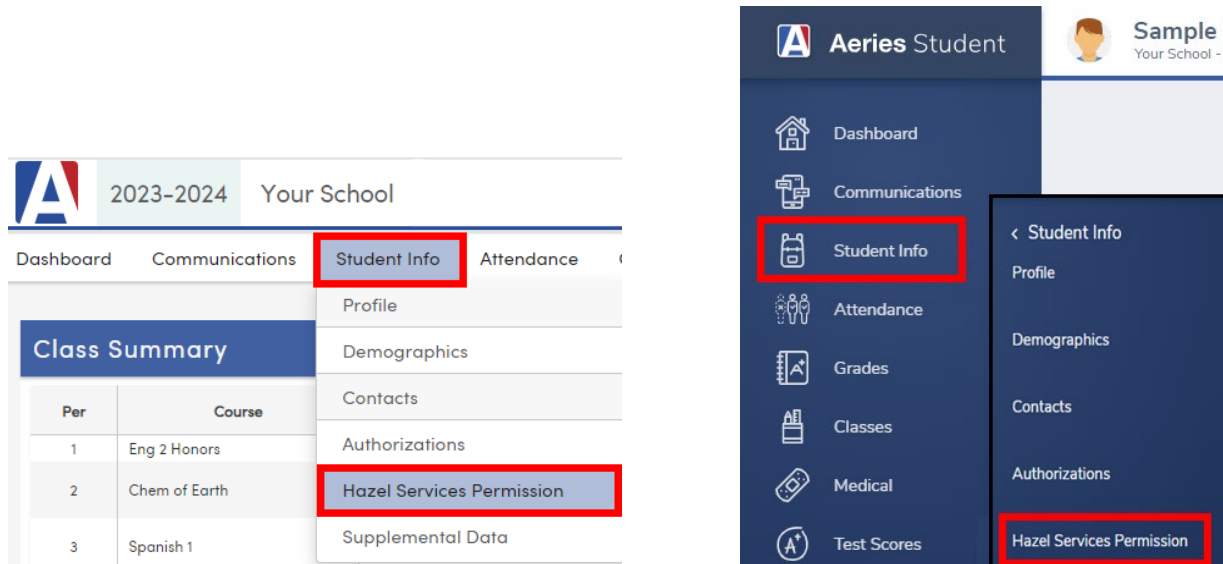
2023-2024 Your School

Dashboard Communications Student Info Attendance

Class Summary

| Per | Course |
|---|---|
| 1 | Eng 2 Honors |
| 2 | Chem of Earth |
| 3 | Spanish 1 |

Profile
Demographics
Contacts
Authorizations
Hazel Services Permission
Supplemental Data

Aeries Student

Sample
Your School -

Dashboard
Communications
Student Info
Attendance
Grades
Classes
Medical
Test Scores

‹ Student Info
Profile
Demographics
Contacts
Authorizations
Hazel Services Permission